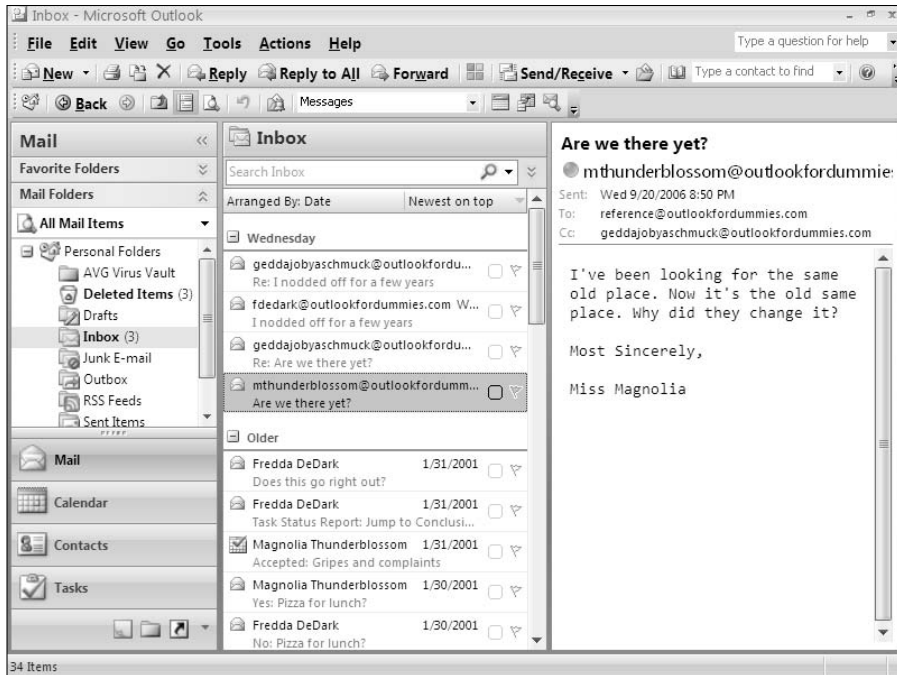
Inbox - Microsoft Outlook

File Edit View Go Tools Actions Help

Type a question for help

New Reply Reply to All Forward Send/Receive Type a contact to find

Back Messages

Mail

Favorite Folders

Mail Folders

All Mail Items

Personal Folders
AVG Virus Vault
Deleted Items (3)
Drafts
Inbox (3)
Junk E-mail
Outbox
RSS Feeds
Sent Items

Mail
Calendar
Contacts
Tasks

Inbox

Search Inbox

Arranged By: Date Newest on top

Wednesday

geddajobyaschmuck@outlookfordu...
Re: I nodded off for a few years

fdedark@outlookfordummies.com W...
I nodded off for a few years

geddajobyaschmuck@outlookfordu...
Re: Are we there yet?

mthunderblossom@outlookfordumm...
Are we there yet?

Older

Fredda DeDark 1/31/2001
Does this go right out?

Fredda DeDark 1/31/2001
Task Status Report: Jump to Conclusi...

Magnolia Thunderblossom 1/31/2001
Accepted: Gripes and complaints

Magnolia Thunderblossom 1/30/2001
Yes: Pizza for lunch?

Fredda DeDark 1/30/2001
No: Pizza for lunch?

Are we there yet?

mthunderblossom@outlookfordummie

Sent: Wed 9/20/2006 8:50 PM
To: reference@outlookfordummies.com
Cc: geddajobyaschmuck@outlookfordummies.com

I've been looking for the same old place. Now it's the old same place. Why did they change it?

Most Sincerely,

Miss Magnolia

34 Items